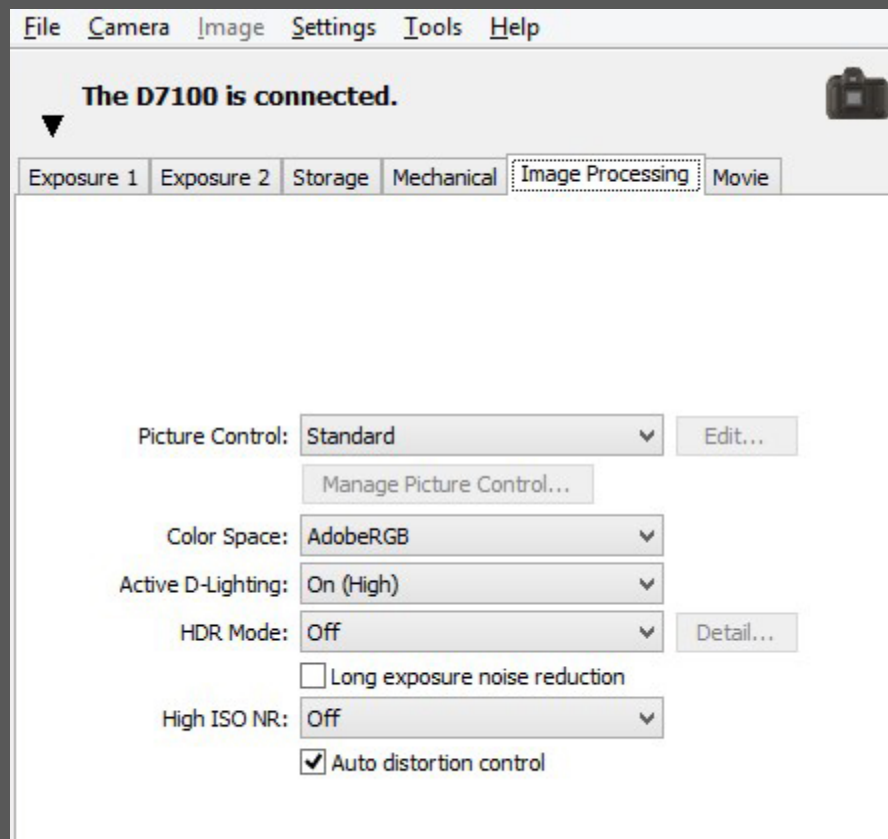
File Camera Image Settings Tools Help

The D7100 is connected.

Exposure 1 | Exposure 2 | Storage | Mechanical | Image Processing | Movie

Picture Control: Standard Edit...

Manage Picture Control...

Color Space: AdobeRGB

Active D-Lighting: On (High)

HDR Mode: Off Detail...

Long exposure noise reduction

High ISO NR: Off

Auto distortion control